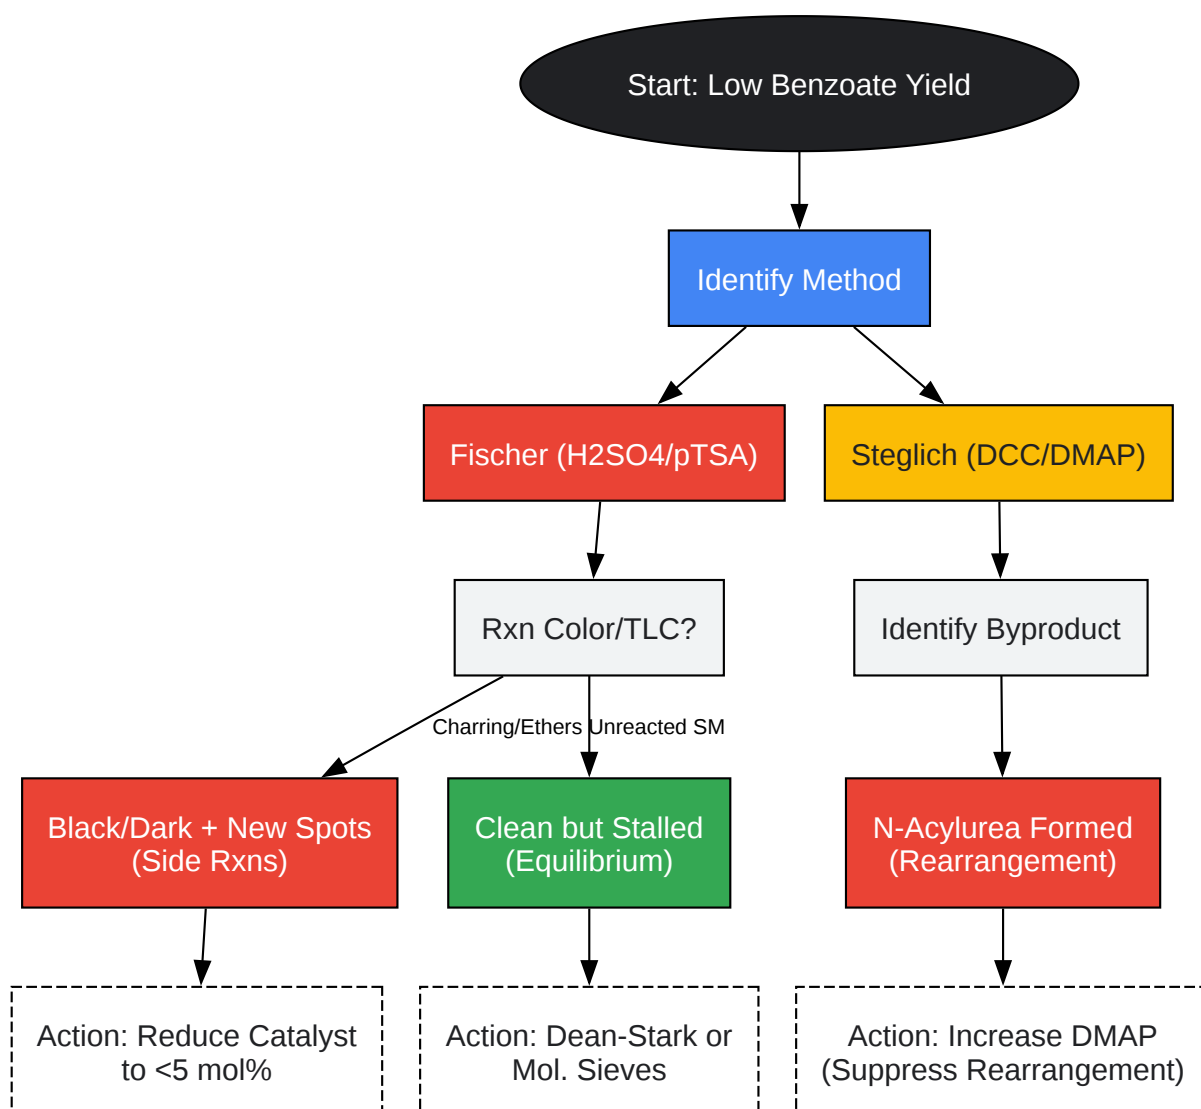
Start: Low Benzoate Yield

Identify Method

Fischer (H2SO4/pTSA)

Steglich (DCC/DMAP)

Rxn Color/TLC?

Identify Byproduct

Charring/Ethers

Unreacted SM

Black/Dark + New Spots (Side Rxns)

Clean but Stalled (Equilibrium)

N-Acylurea Formed (Rearrangement)

Action: Reduce Catalyst to <5 mol%

Action: Dean-Stark or Mol. Sieves

Action: Increase DMAP (Suppress Rearrangement)